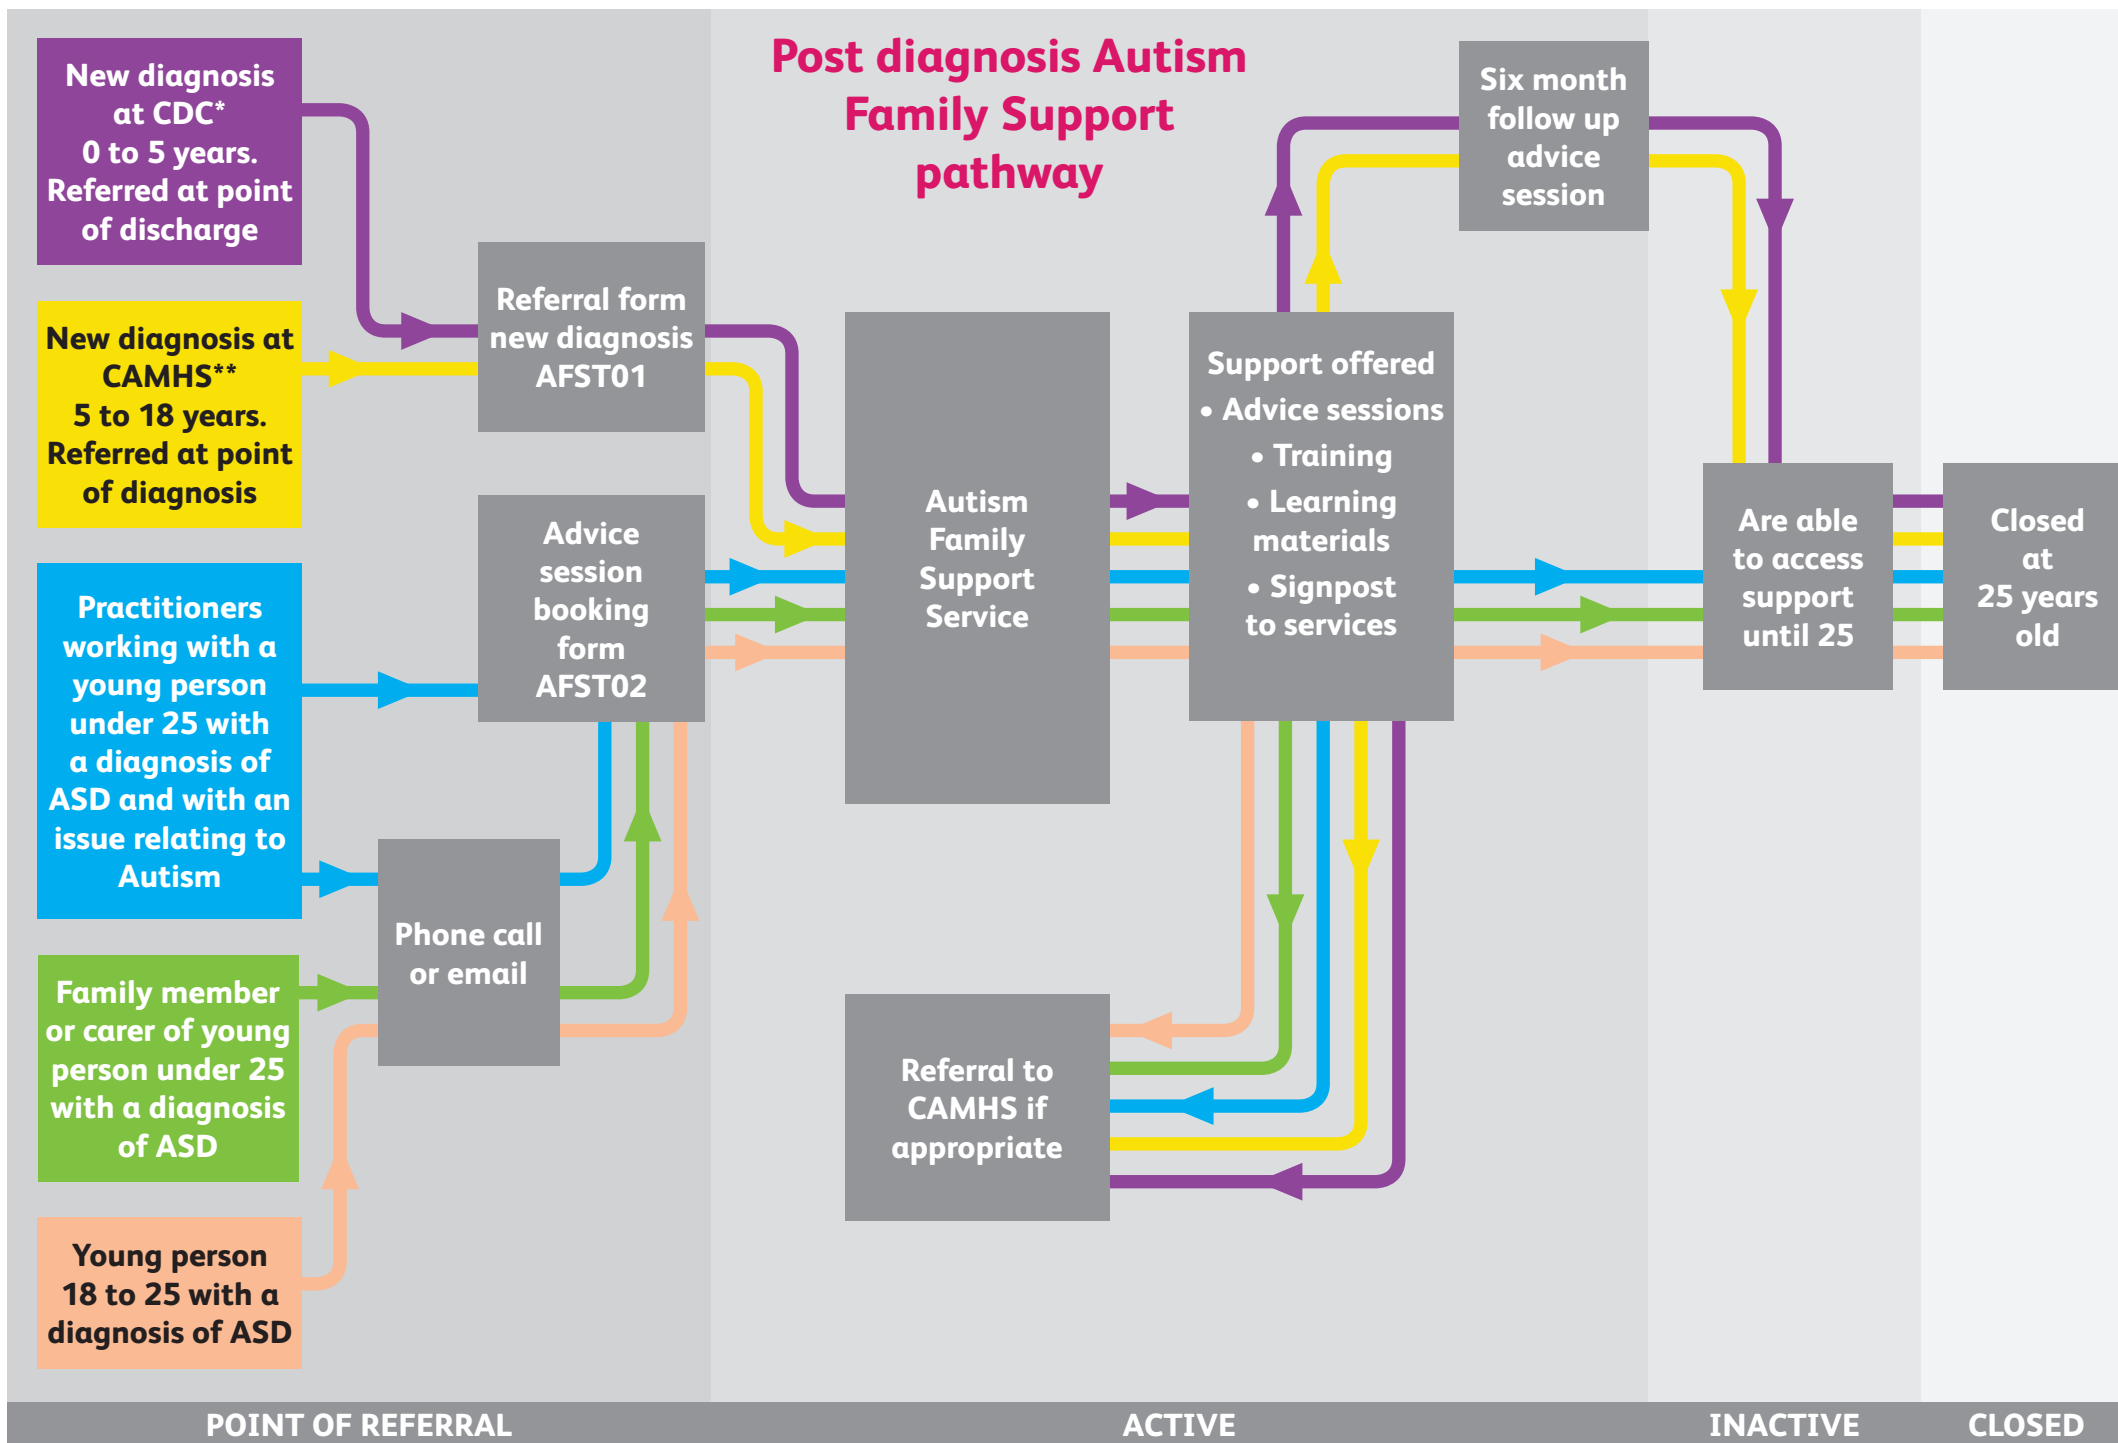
Post diagnosis Autism Family Support pathway

New diagnosis at CDC* 0 to 5 years. Referred at point of discharge

New diagnosis at CAMHS** 5 to 18 years. Referred at point of diagnosis

Practitioners working with a young person under 25 with a diagnosis of ASD and with an issue relating to Autism

Family member or carer of young person under 25 with a diagnosis of ASD

Young person 18 to 25 with a diagnosis of ASD

Referral form new diagnosis AFST01

Advice session booking form AFST02

Phone call or email

Autism Family Support Service

Support offered
• Advice sessions
• Training
• Learning materials
• Signpost to services

Six month follow up advice session

Referral to CAMHS if appropriate

Are able to access support until 25

Closed at 25 years old

POINT OF REFERRAL

ACTIVE

INACTIVE

CLOSED